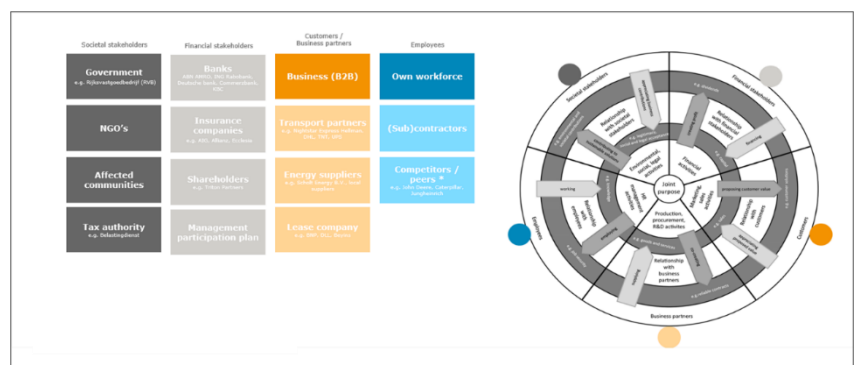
Societal stakeholders

Government
e.g. Rijksvastgoedbedrijf (RVB)

NGO's

Affected communities

Tax authority
e.g. Belastingdienst

Financial stakeholders

Banks
ABN AMRO, ING Rabobank, Deutsche bank, Commerzbank, KBC

Insurance companies
e.g. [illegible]

Shareholders
e.g. Triton Partners

Management participation plan

Customers / Business partners

Business (B2B)

Transport partners
e.g. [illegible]

Energy suppliers
e.g. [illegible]

Lease company
e.g. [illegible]

Employees

Own workforce

(Sub)contractors

Competitors / peers *
e.g. John Deere, Caterpillar, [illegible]

Societal stakeholders

Financial stakeholders

Employees

Customers

Business partners

Joint purpose

Production, procurement, R&D activities

Relationship with business partners

Relationship with financial stakeholders

Relationship with societal stakeholders

Relationship with customers

Relationship with employees

Financial activities

Marketing and sales activities

HR activities

Environmental, social, legal activities

working

financing

proposing customer value

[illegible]